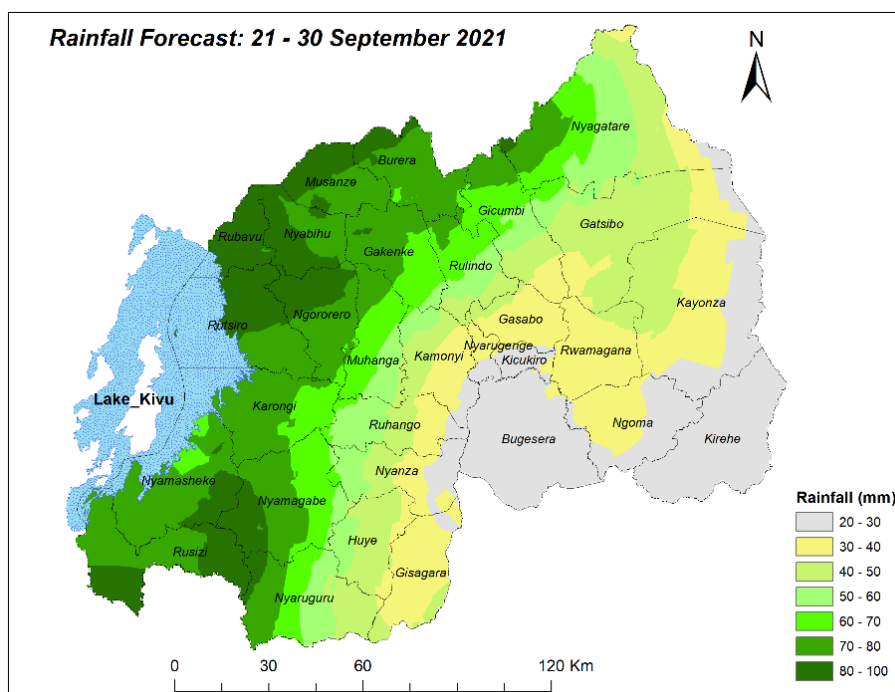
Rainfall Forecast: 21 - 30 September 2021

N

Nyagatare
Burera
Musanze
Gicumbi
Rubavu
Nyabihu
Gatsibo
Gakenke
Rulindo
Kayonza
Rutsiro
Ngororero
Gasabo
Nyarugenge
Muhanga
Kamonyi
Kicukiro
Rwamagana
Lake_Kivu
Karongi
Ngoma
Ruhango
Bugesera
Kirehe
Nyanza
Nyamasheke
Nyamagabe
Huye
Rusizi
Gisagara
Nyaruguru

Rainfall (mm)
20 - 30
30 - 40
40 - 50
50 - 60
60 - 70
70 - 80
80 - 100

0 30 60 120 Km